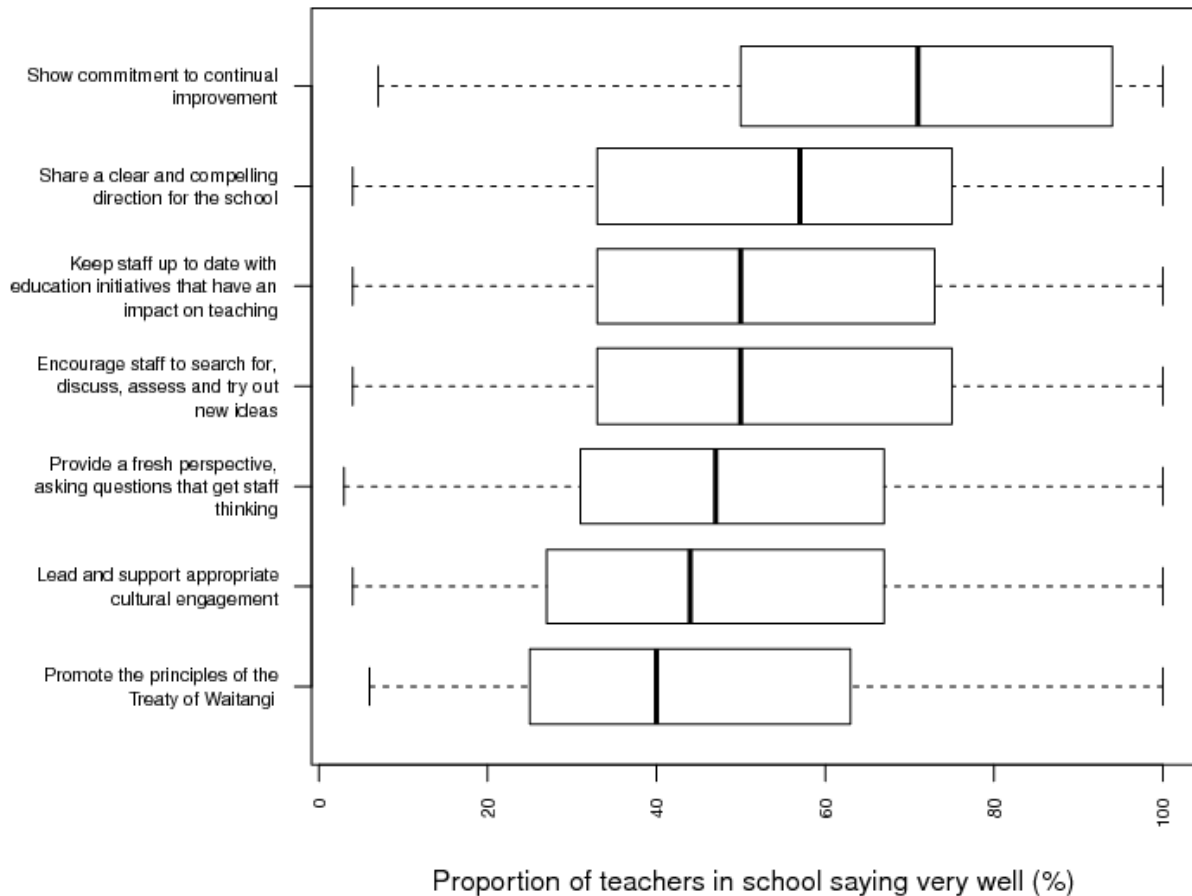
Show commitment to continual improvement

Share a clear and compelling direction for the school

Keep staff up to date with education initiatives that have an impact on teaching

Encourage staff to search for, discuss, assess and try out new ideas

Provide a fresh perspective, asking questions that get staff thinking

Lead and support appropriate cultural engagement

Promote the principles of the Treaty of Waitangi

0
20
40
60
80
100

Proportion of teachers in school saying very well (%)